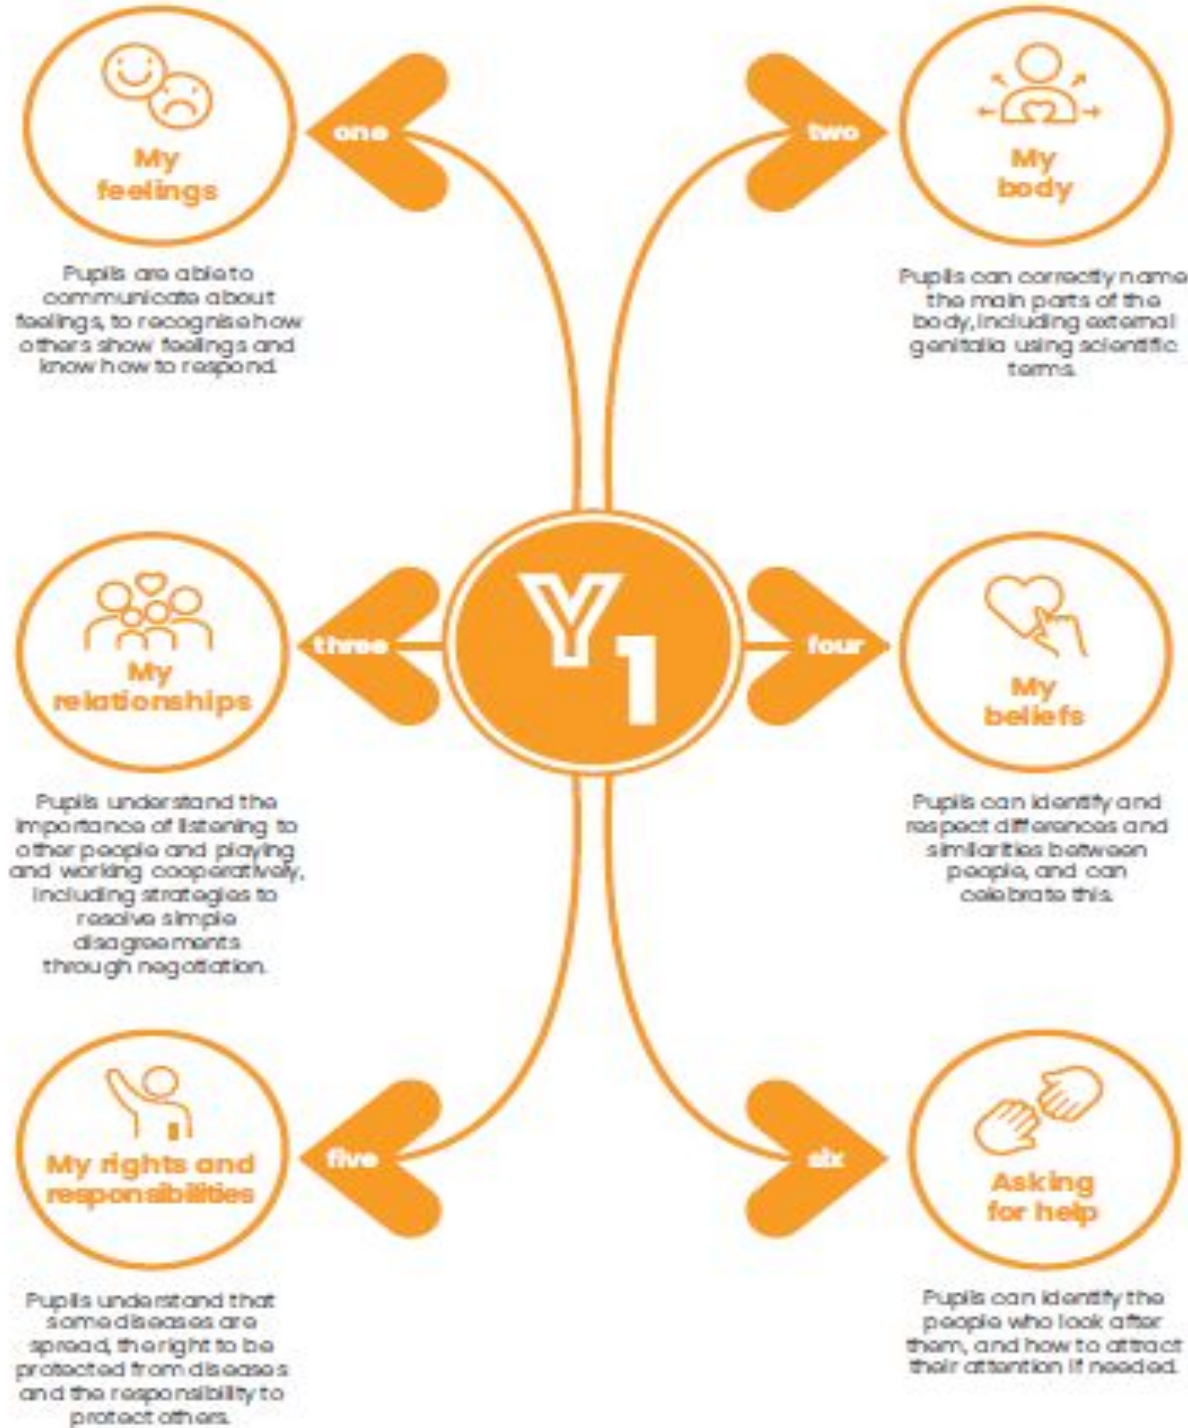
one

My feelings

Pupils are able to communicate about feelings, to recognise how others show feelings and know how to respond.

two

My body

Pupils can correctly name the main parts of the body, including external genitalia using scientific terms.

Y1

three

My relationships

Pupils understand the importance of listening to other people and playing and working cooperatively, including strategies to resolve simple disagreements through negotiation.

four

My beliefs

Pupils can identify and respect differences and similarities between people, and can celebrate this.

five

My rights and responsibilities

Pupils understand that some diseases are spread, the right to be protected from diseases and the responsibility to protect others.

six

Asking for help

Pupils can identify the people who look after them, and how to attract their attention if needed.